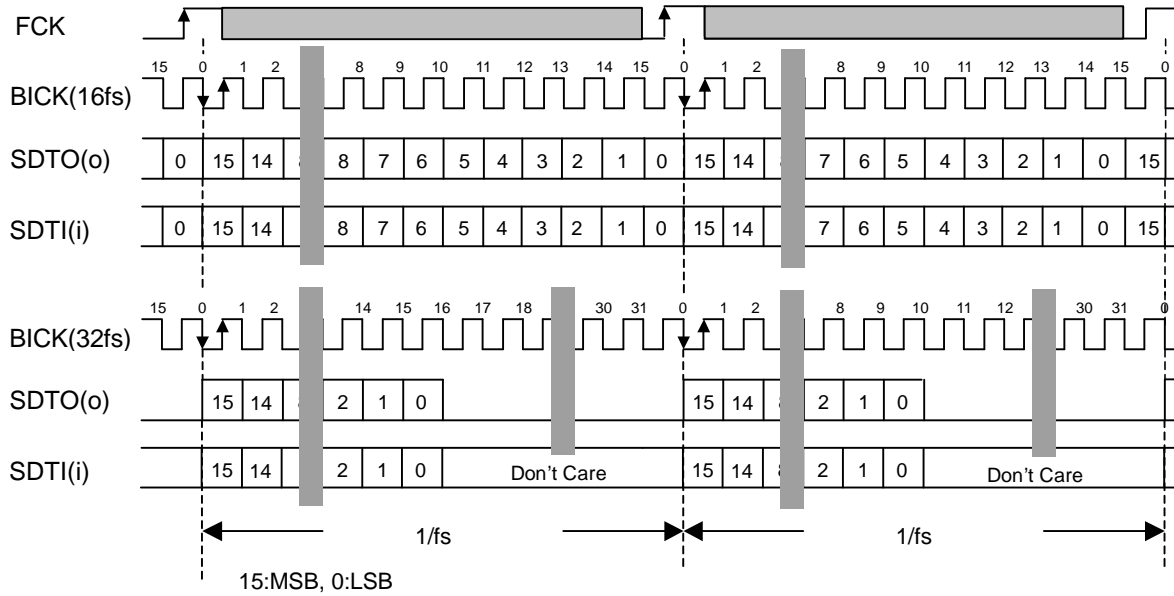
FCK

15 0 1 2 8 9 10 11 12 13 14 15 0 1 2 8 9 10 11 12 13 14 15 0

BICK(16fs)

SDTO(o) 0 15 14 8 7 6 5 4 3 2 1 0 15 14 7 6 5 4 3 2 1 0 15

SDTI(i) 0 15 14 8 7 6 5 4 3 2 1 0 15 14 7 6 5 4 3 2 1 0 15

15 0 1 2 14 15 16 17 18 30 31 0 1 2 8 9 10 11 12 30 31 0

BICK(32fs)

SDTO(o) 15 14 2 1 0 15 14 2 1 0

SDTI(i) 15 14 2 1 0 Don't Care 15 14 2 1 0 Don't Care

1/fs 1/fs

15:MSB, 0:LSB